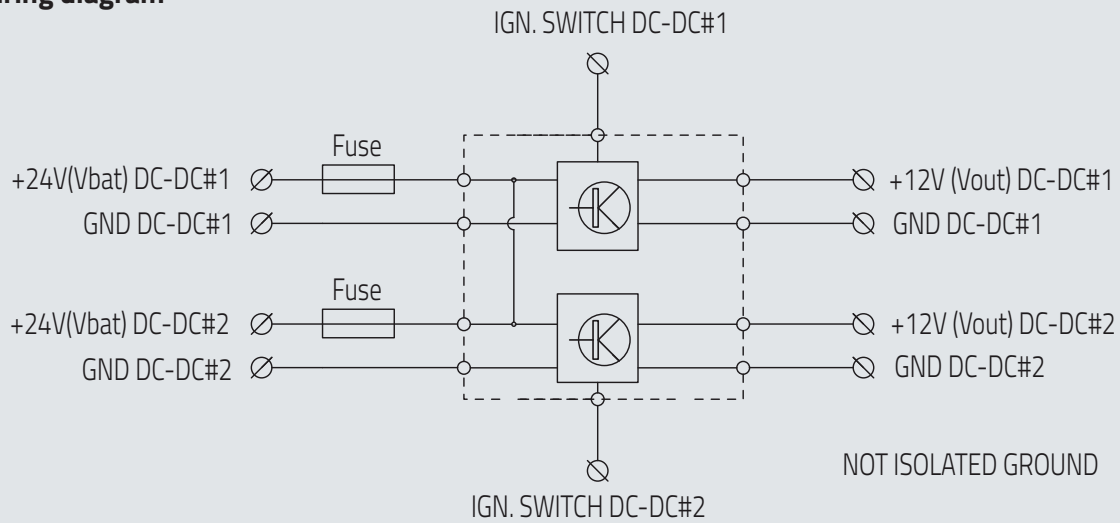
ring diagram

IGN. SWITCH DC-DC#1

Fuse

+24V(Vbat) DC-DC#1

GND DC-DC#1

+12V (Vout) DC-DC#1

GND DC-DC#1

Fuse

+24V(Vbat) DC-DC#2

GND DC-DC#2

+12V (Vout) DC-DC#2

GND DC-DC#2

NOT ISOLATED GROUND

IGN. SWITCH DC-DC#2